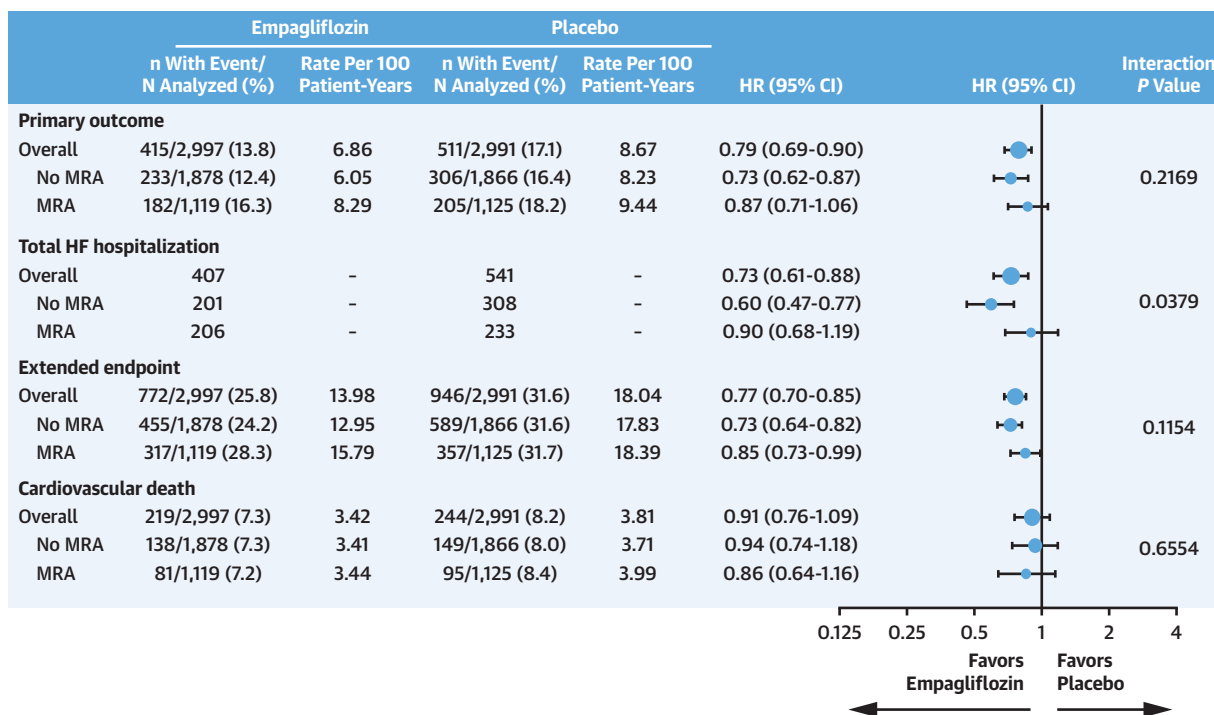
| | Empagliflozin n With Event/ N Analyzed (%) | Empagliflozin Rate Per 100 Patient-Years | Placebo n With Event/ N Analyzed (%) | Placebo Rate Per 100 Patient-Years | HR (95% CI) | HR (95% CI) | Interaction $P$ Value |
|---|---|---|---|---|---|---|---|
| **Primary outcome** | | | | | | | |
| Overall | 415/2,997 (13.8) | 6.86 | 511/2,991 (17.1) | 8.67 | 0.79 (0.69-0.90) | | |
| No MRA | 233/1,878 (12.4) | 6.05 | 306/1,866 (16.4) | 8.23 | 0.73 (0.62-0.87) | | 0.2169 |
| MRA | 182/1,119 (16.3) | 8.29 | 205/1,125 (18.2) | 9.44 | 0.87 (0.71-1.06) | | |
| **Total HF hospitalization** | | | | | | | |
| Overall | 407 | – | 541 | – | 0.73 (0.61-0.88) | | |
| No MRA | 201 | – | 308 | – | 0.60 (0.47-0.77) | | 0.0379 |
| MRA | 206 | – | 233 | – | 0.90 (0.68-1.19) | | |
| **Extended endpoint** | | | | | | | |
| Overall | 772/2,997 (25.8) | 13.98 | 946/2,991 (31.6) | 18.04 | 0.77 (0.70-0.85) | | |
| No MRA | 455/1,878 (24.2) | 12.95 | 589/1,866 (31.6) | 17.83 | 0.73 (0.64-0.82) | | 0.1154 |
| MRA | 317/1,119 (28.3) | 15.79 | 357/1,125 (31.7) | 18.39 | 0.85 (0.73-0.99) | | |
| **Cardiovascular death** | | | | | | | |
| Overall | 219/2,997 (7.3) | 3.42 | 244/2,991 (8.2) | 3.81 | 0.91 (0.76-1.09) | | |
| No MRA | 138/1,878 (7.3) | 3.41 | 149/1,866 (8.0) | 3.71 | 0.94 (0.74-1.18) | | 0.6554 |
| MRA | 81/1,119 (7.2) | 3.44 | 95/1,125 (8.4) | 3.99 | 0.86 (0.64-1.16) | | |

0.125 0.25 0.5 1 2 4

Favors Empagliflozin Favors Placebo